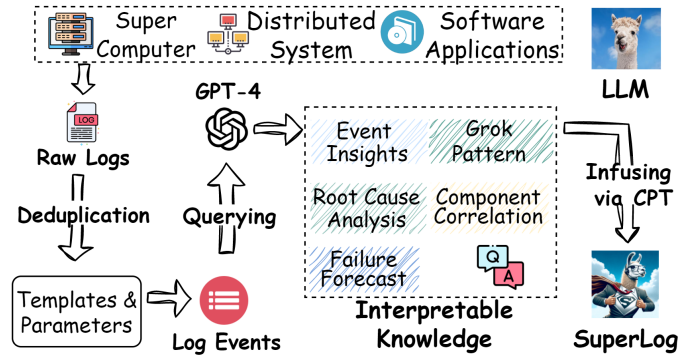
Super Computer

Distributed System

Software Applications

LLM

LOG

Raw Logs

Deduplication

Templates & Parameters

Log Events

Querying

GPT-4

Event Insights

Grok Pattern

Root Cause Analysis

Component Correlation

Failure Forecast

Q

A

Interpretable Knowledge

Infusing via CPT

SuperLog